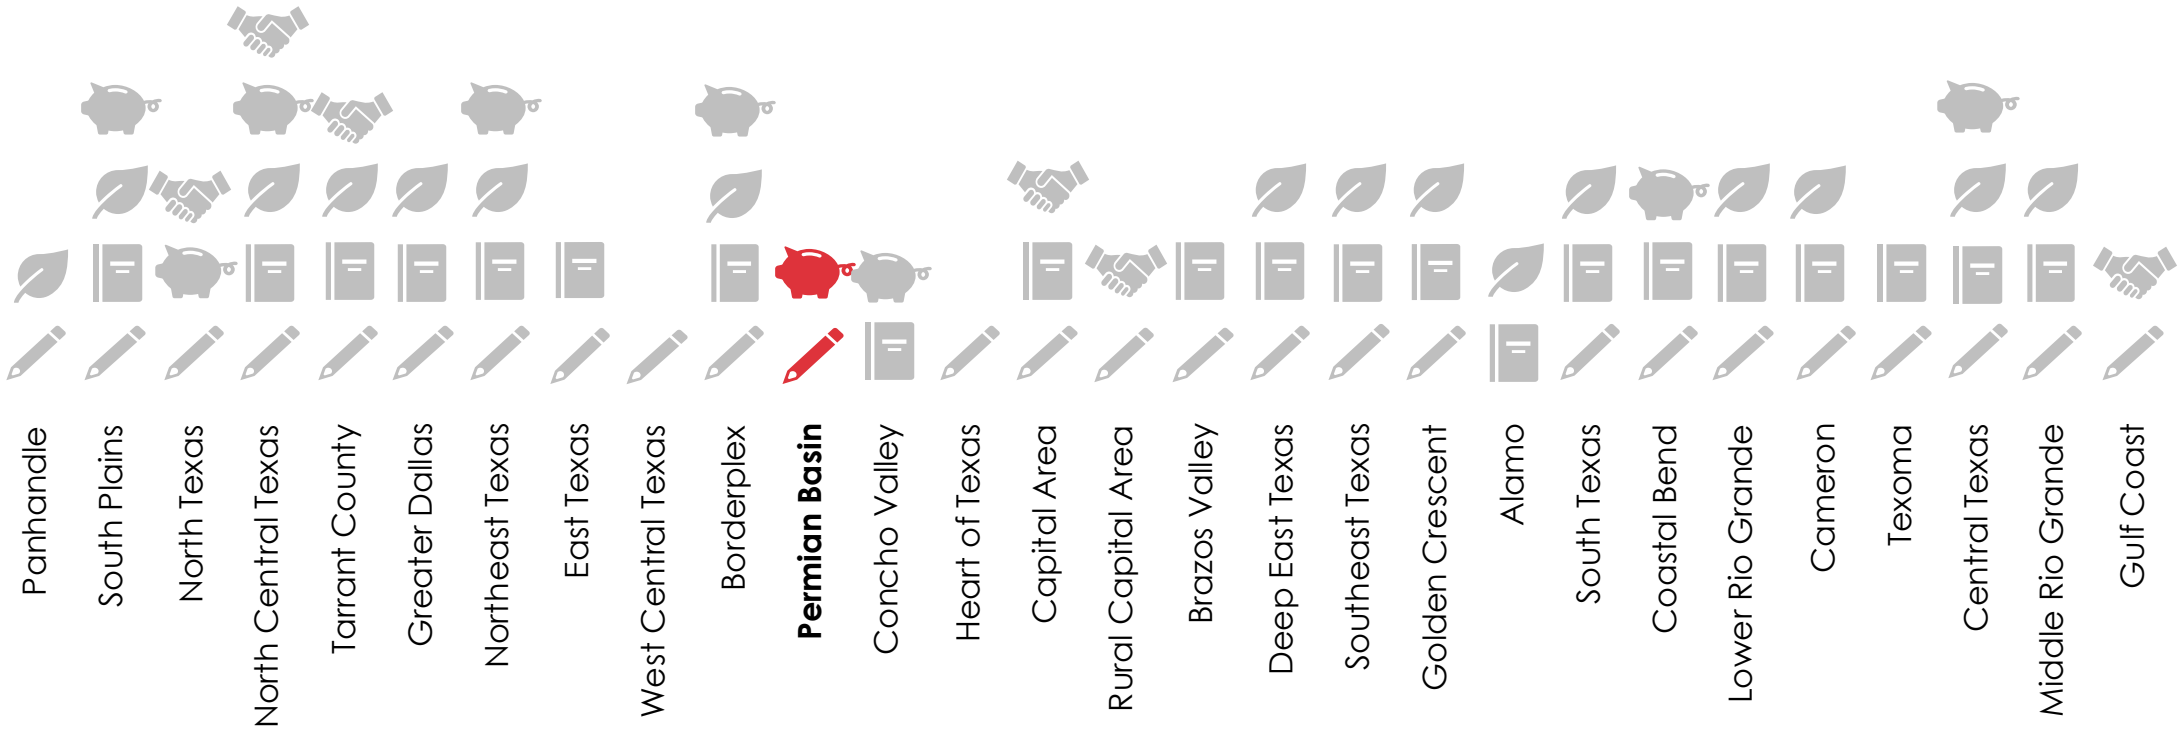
Panhandle
South Plains
North Texas
North Central Texas
Tarrant County
Greater Dallas
Northeast Texas
East Texas
West Central Texas
Borderplex
Permian Basin
Concho Valley
Heart of Texas
Capital Area
Rural Capital Area
Brazos Valley
Deep East Texas
Southeast Texas
Golden Crescent
Alamo
South Texas
Coastal Bend
Lower Rio Grande
Cameron
Texoma
Central Texas
Middle Rio Grande
Gulf Coast